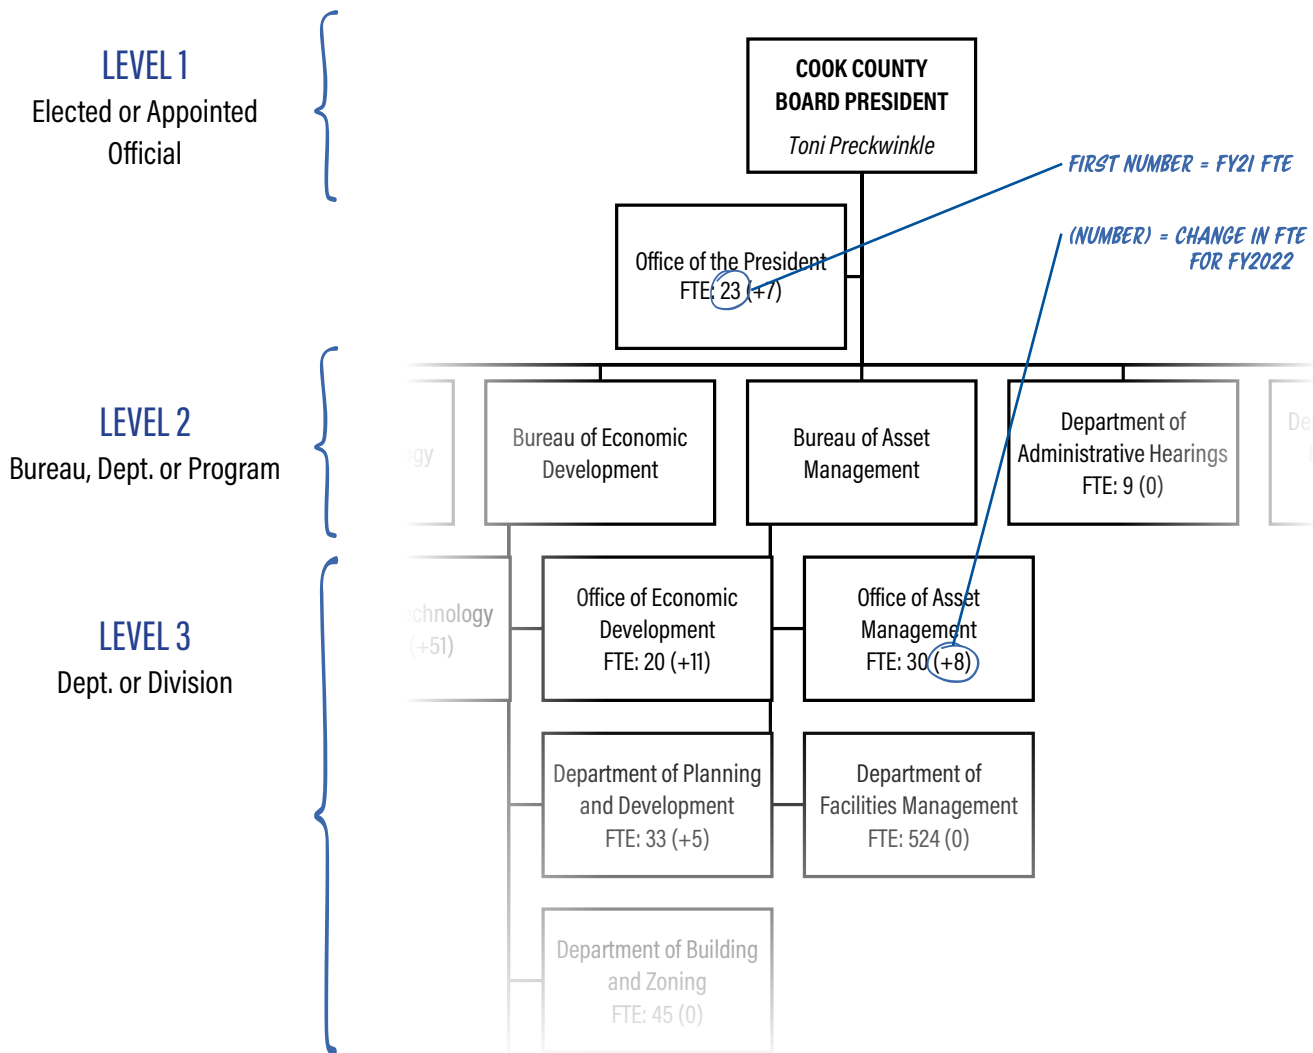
LEVEL 1
Elected or Appointed Official

COOK COUNTY BOARD PRESIDENT
Toni Preckwinkle

FIRST NUMBER = FY21 FTE

(NUMBER) = CHANGE IN FTE FOR FY2022

Office of the President
FTE: 23 (+7)

LEVEL 2
Bureau, Dept. or Program

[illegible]gy

Bureau of Economic Development

Bureau of Asset Management

Department of Administrative Hearings
FTE: 9 (0)

De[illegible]

LEVEL 3
Dept. or Division

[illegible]chnology
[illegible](+51)

Office of Economic Development
FTE: 20 (+11)

Office of Asset Management
FTE: 30 (+8)

Department of Planning and Development
FTE: 33 (+5)

Department of Facilities Management
FTE: 524 (0)

Department of Building and Zoning
FTE: 45 (0)